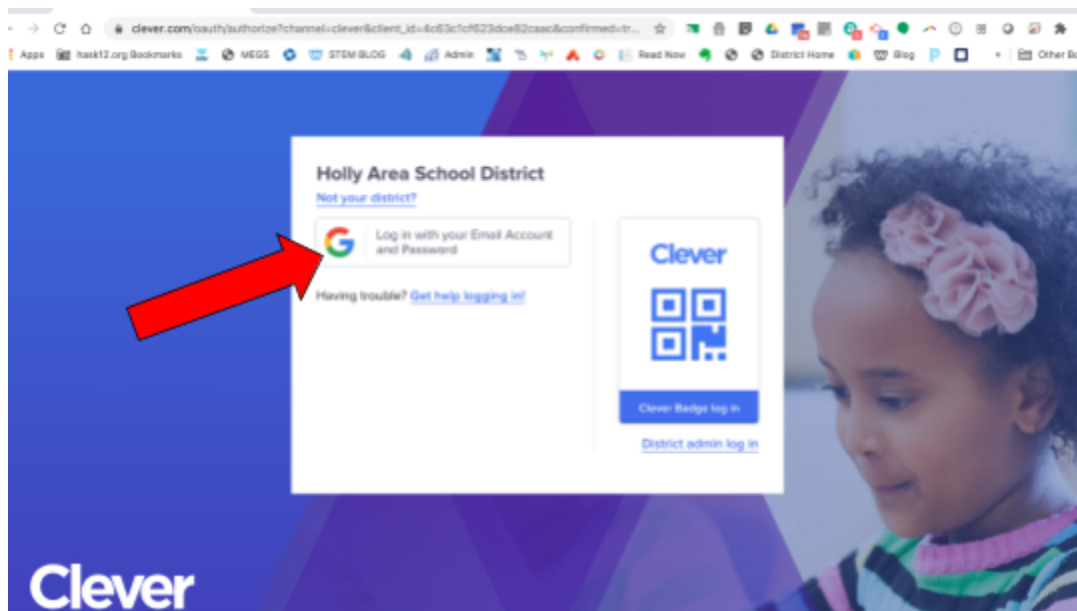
clever.com/oauth/authorize?channel=clever&client_id=4c63c1cf623dce82caac&confirmed=tr...

Apps hask12.org Bookmarks MEGS STEM BLOG Admin Read Now District Home Blog Other Bo

Holly Area School District

Not your district?

Log in with your Email Account and Password

Having trouble? Get help logging in!

Clever

Clever Badge log in

District admin log in

Clever